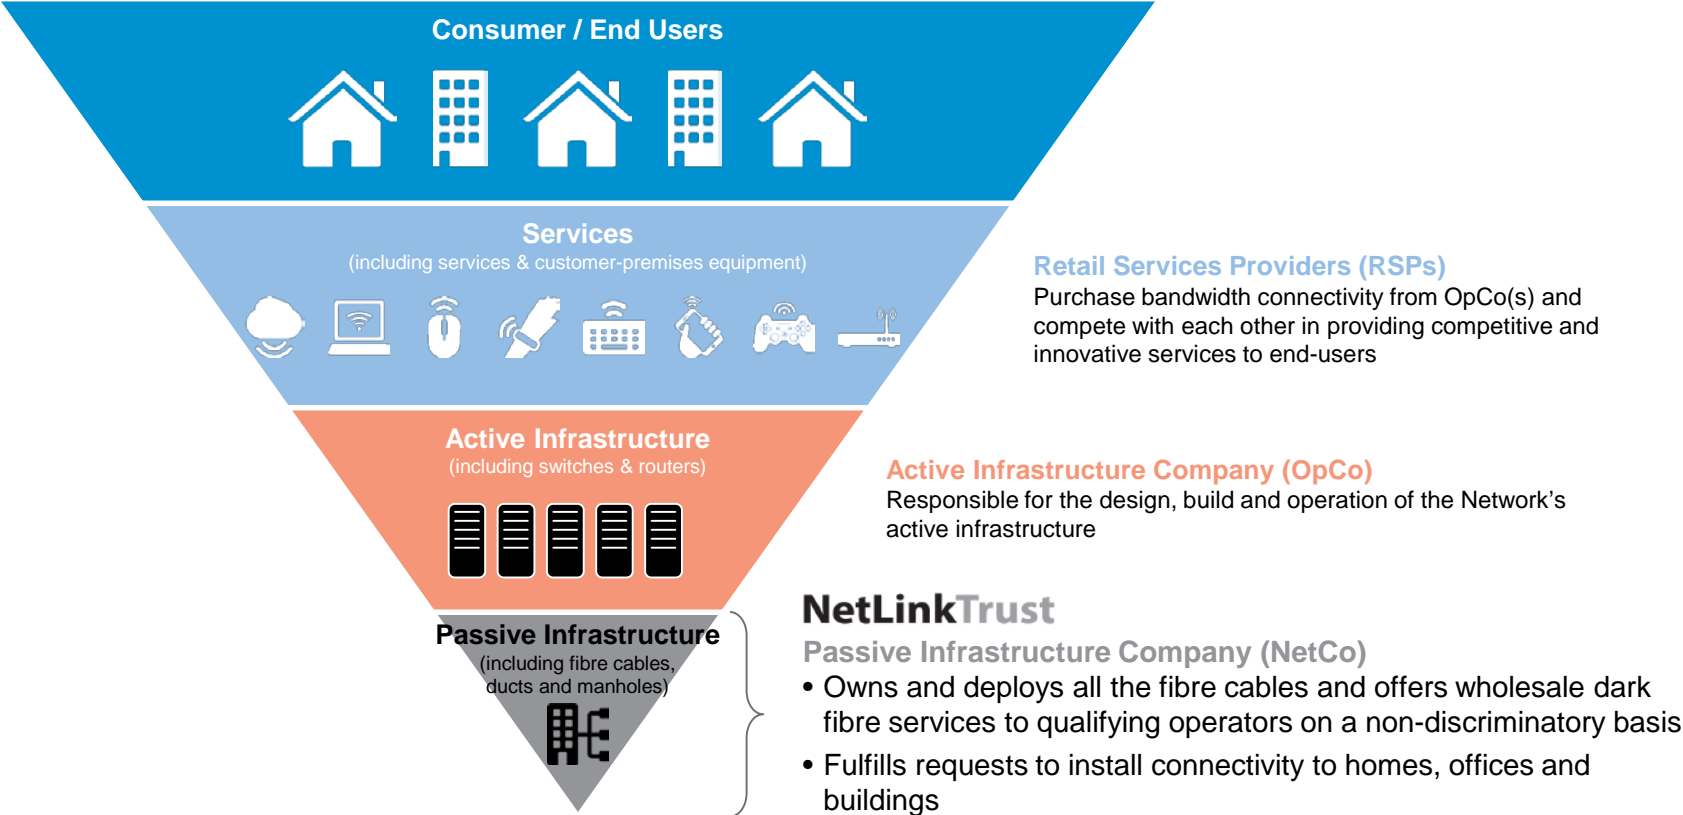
Consumer / End Users

Services
(including services & customer-premises equipment)

Active Infrastructure
(including switches & routers)

Passive Infrastructure
(including fibre cables, ducts and manholes)

Retail Services Providers (RSPs)
Purchase bandwidth connectivity from OpCo(s) and compete with each other in providing competitive and innovative services to end-users

Active Infrastructure Company (OpCo)
Responsible for the design, build and operation of the Network’s active infrastructure

NetLinkTrust
Passive Infrastructure Company (NetCo)
• Owns and deploys all the fibre cables and offers wholesale dark fibre services to qualifying operators on a non-discriminatory basis
• Fulfills requests to install connectivity to homes, offices and buildings